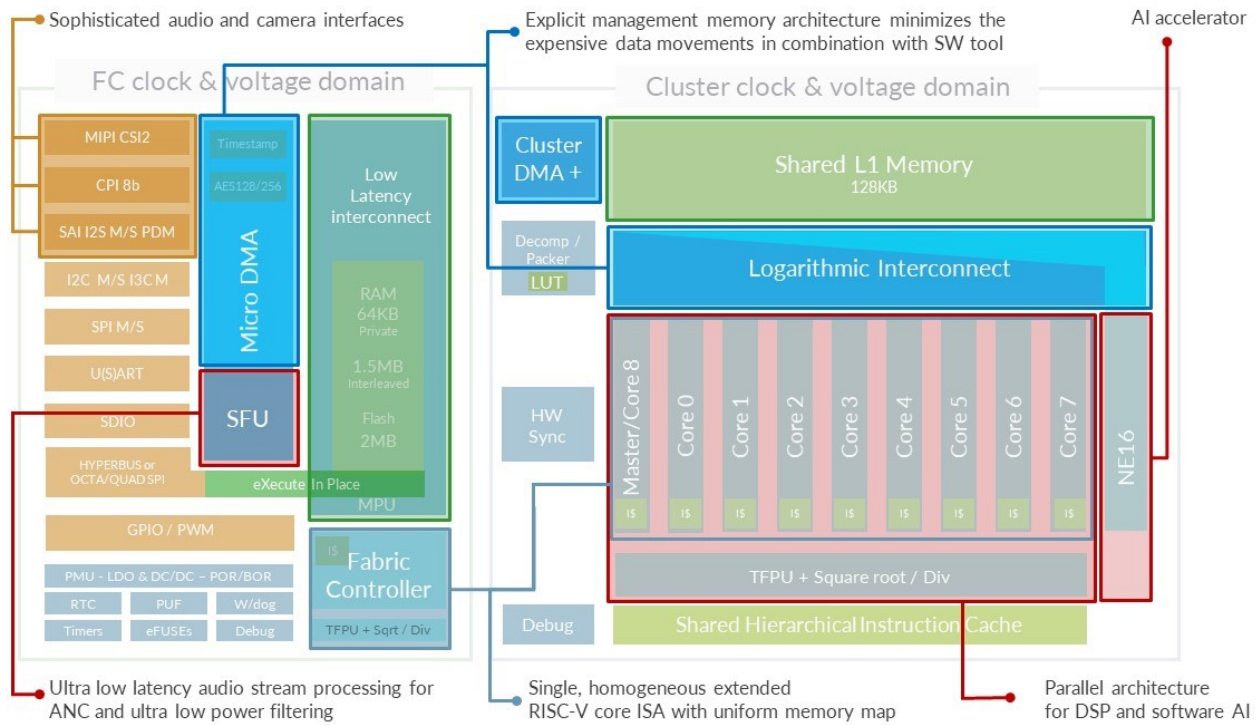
Sophisticated audio and camera interfaces

Explicit management memory architecture minimizes the expensive data movements in combination with SW tool

AI accelerator

FC clock & voltage domain

Cluster clock & voltage domain

MIPI CSI2

CPI 8b

SAI I2S M/S PDM

I2C M/S I3C M

SPI M/S

U(S)ART

SDIO

HYPERBUS or OCTA/QUAD SPI

GPIO / PWM

PMU - LDO & DC/DC – POR/BOR

RTC

PUF

W/dog

Timers

eFUSEs

Debug

Timestamp

AES128/256

Micro DMA

SFU

Low Latency interconnect

RAM 64KB Private

1.5MB Interleaved

Flash 2MB

eXecute In Place

MPU

I$

Fabric Controller

TFPU + Sqrt / Div

Cluster DMA +

Decomp / Packer

LUT

HW Sync

Debug

Shared L1 Memory
128KB

Logarithmic Interconnect

Master/Core 8

Core 0

Core 1

Core 2

Core 3

Core 4

Core 5

Core 6

Core 7

I$

I$

I$

I$

I$

I$

I$

I$

I$

NE16

TFPU + Square root / Div

Shared Hierarchical Instruction Cache

Ultra low latency audio stream processing for ANC and ultra low power filtering

Single, homogeneous extended RISC-V core ISA with uniform memory map

Parallel architecture for DSP and software AI